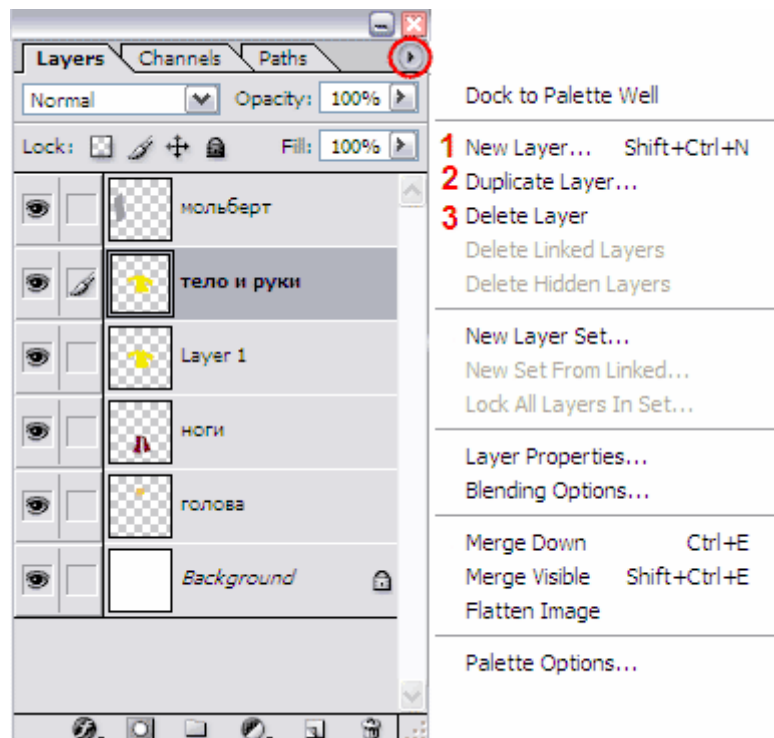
Layers Channels Paths

Normal Opacity: 100%

Lock: Fill: 100%

мольберт

тело и руки

Layer 1

ноги

голова

Background

Dock to Palette Well

1 New Layer... Shift+Ctrl+N
2 Duplicate Layer...
3 Delete Layer
Delete Linked Layers
Delete Hidden Layers

New Layer Set...
New Set From Linked...
Lock All Layers In Set...

Layer Properties...
Blending Options...

Merge Down Ctrl+E
Merge Visible Shift+Ctrl+E
Flatten Image

Palette Options...